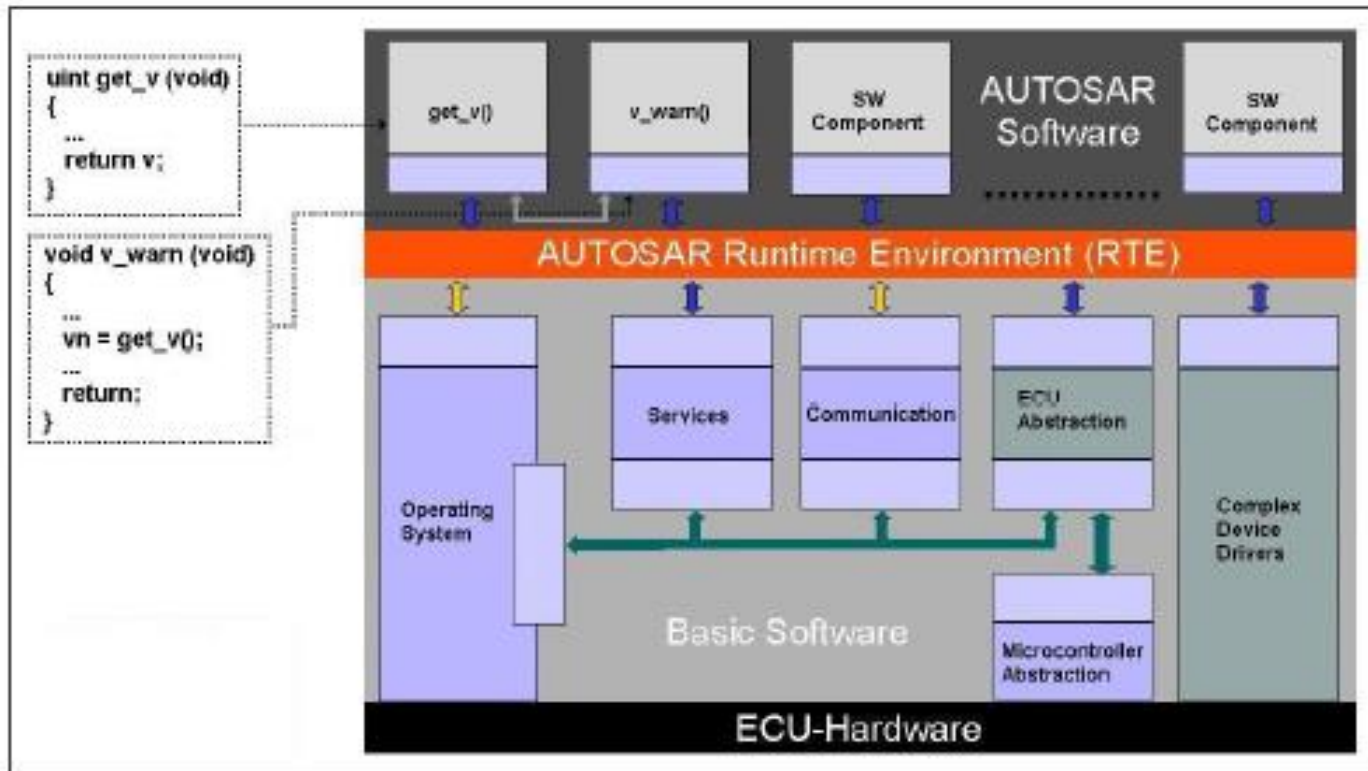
uint get_v (void)
{
...
return v;
}

void v_warn (void)
{
...
vn = get_v();
...
return;
}

get_v()

v_warn()

SW Component

AUTOSAR Software

SW Component

AUTOSAR Runtime Environment (RTE)

Operating System

Services

Communication

ECU Abstraction

Complex Device Drivers

Basic Software

Microcontroller Abstraction

ECU-Hardware